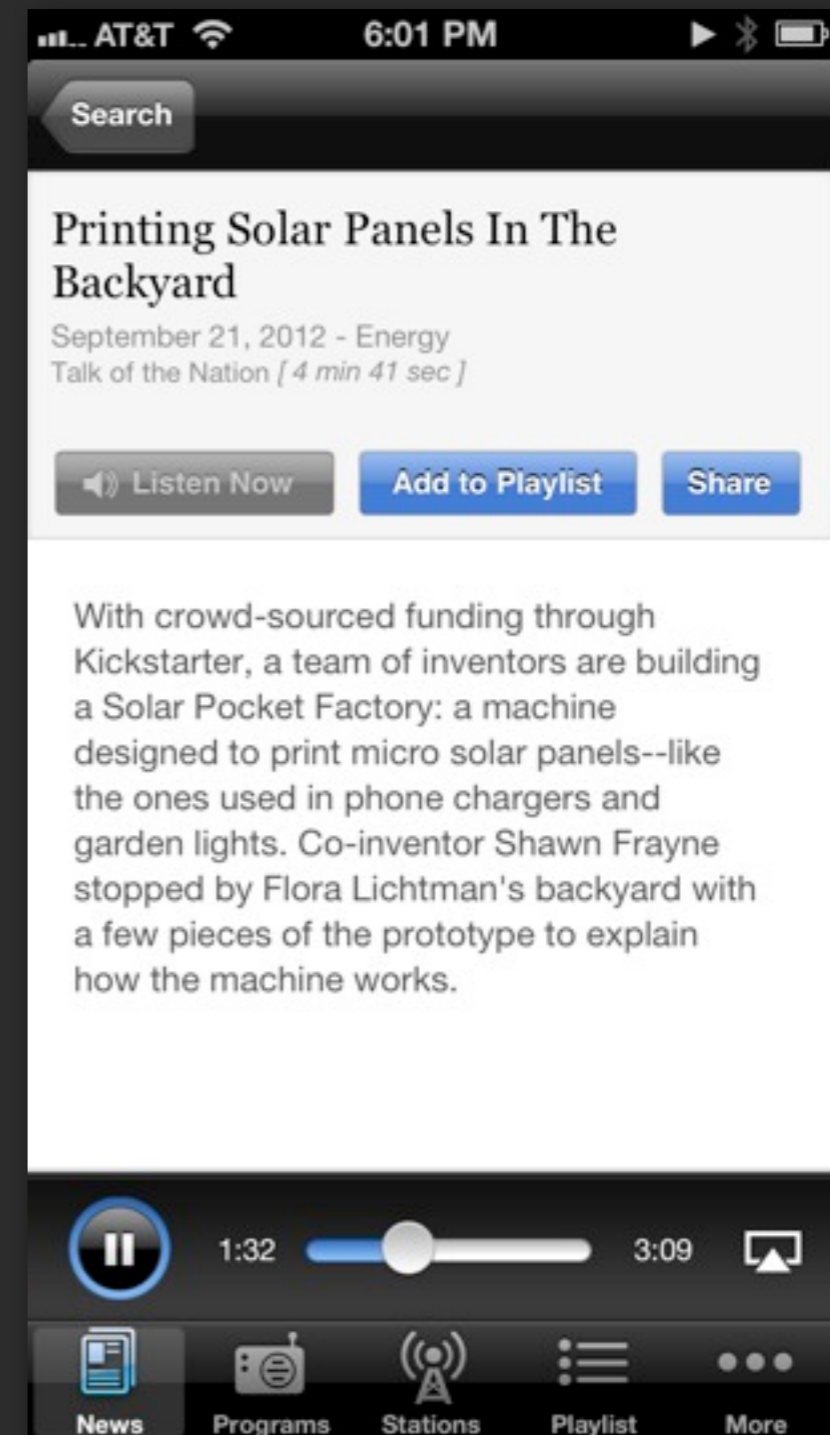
AT&T 6:01 PM

Search

Printing Solar Panels In The Backyard

September 21, 2012 - Energy
Talk of the Nation [ 4 min 41 sec ]

Listen Now
Add to Playlist
Share

With crowd-sourced funding through Kickstarter, a team of inventors are building a Solar Pocket Factory: a machine designed to print micro solar panels--like the ones used in phone chargers and garden lights. Co-inventor Shawn Frayne stopped by Flora Lichtman's backyard with a few pieces of the prototype to explain how the machine works.

1:32
3:09

News
Programs
Stations
Playlist
More